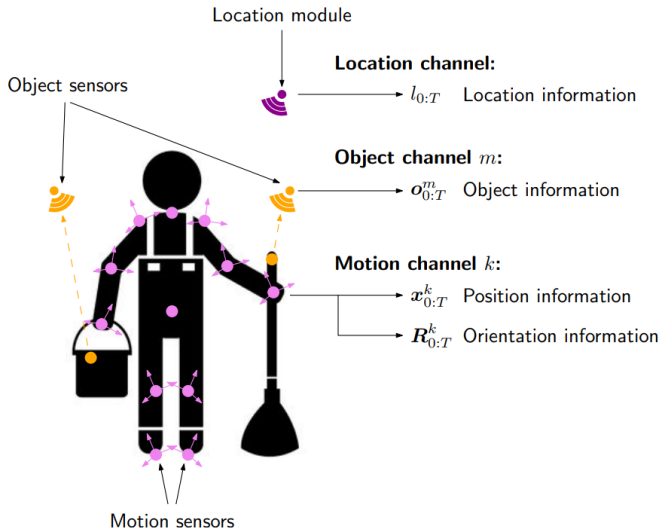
Location module

Object sensors

Location channel:

$l_{0:T}$ Location information

Object channel $m$:

$\boldsymbol{o}_{0:T}^{m}$ Object information

Motion channel $k$:

$\boldsymbol{x}_{0:T}^{k}$ Position information

$\boldsymbol{R}_{0:T}^{k}$ Orientation information

Motion sensors